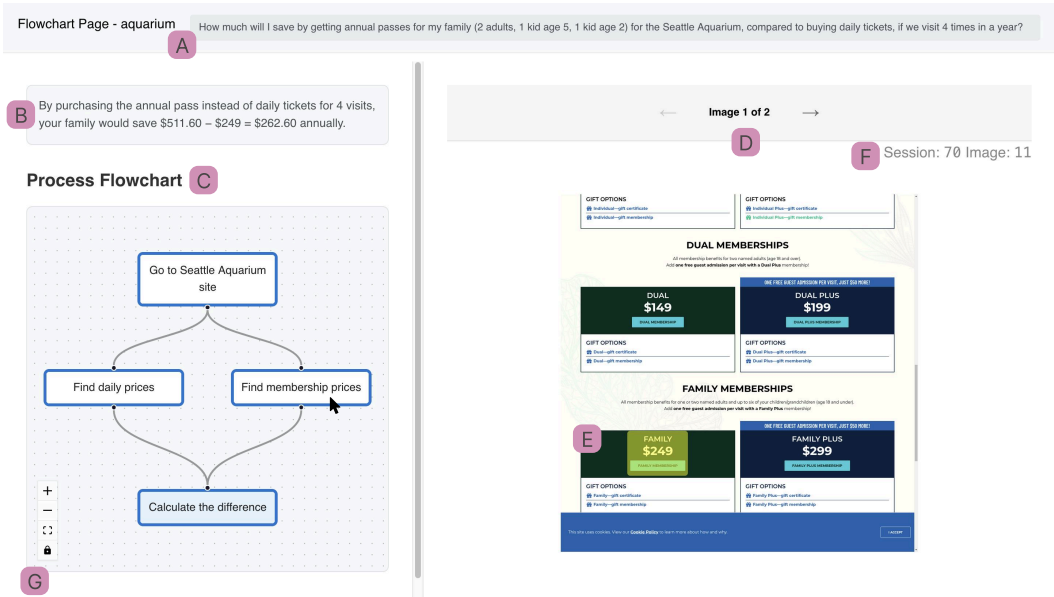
Flowchart Page - aquarium

A

How much will I save by getting annual passes for my family (2 adults, 1 kid age 5, 1 kid age 2) for the Seattle Aquarium, compared to buying daily tickets, if we visit 4 times in a year?

B

By purchasing the annual pass instead of daily tickets for 4 visits, your family would save $511.60 – $249 = $262.60 annually.

Process Flowchart

C

Go to Seattle Aquarium site

Find daily prices

Find membership prices

Calculate the difference

+
–

G

←

Image 1 of 2

→

D

F

Session: 70 Image: 11

GIFT OPTIONS
Individual—gift certificate
Individual—gift membership

GIFT OPTIONS
Individual Plus—gift certificate
Individual Plus—gift membership

DUAL MEMBERSHIPS

All membership benefits for two named adults (age 18 and over).
Add one free guest admission per visit with a Dual Plus membership!

ONE FREE GUEST ADMISSION PER VISIT, JUST $50 MORE!

DUAL
$149
DUAL MEMBERSHIP

DUAL PLUS
$199
DUAL PLUS MEMBERSHIP

GIFT OPTIONS
Dual—gift certificate
Dual—gift membership

GIFT OPTIONS
Dual Plus—gift certificate
Dual Plus—gift membership

FAMILY MEMBERSHIPS

All membership benefits for one or two named adults and up to six of your children/grandchildren (age 18 and under).
Add one free guest admission per visit with a Family Plus membership!

E

ONE FREE GUEST ADMISSION PER VISIT, JUST $50 MORE!

FAMILY
$249
FAMILY MEMBERSHIP

FAMILY PLUS
$299
FAMILY PLUS MEMBERSHIP

GIFT OPTIONS
Family—gift certificate
Family—gift membership

GIFT OPTIONS
Family Plus—gift certificate
Family Plus—gift membership

This site uses cookies. View our Cookie Policy to learn more about how and why.

I ACCEPT